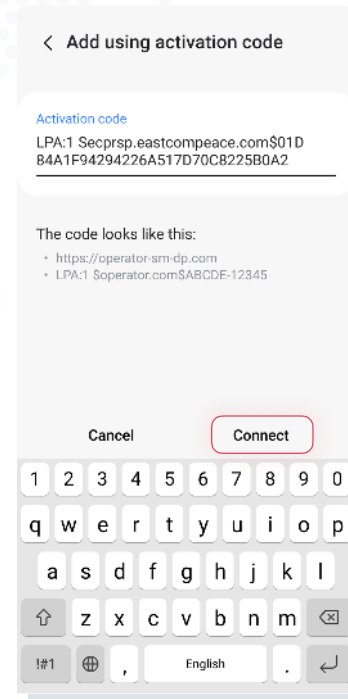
< Add using activation code

Activation code

LPA:1 $ecprsp.eastcompeace.com$01D84A1F94294226A517D70C8225B0A2

The code looks like this:

• https://operator-sm-dp.com
• LPA:1 $operator.com$ABCDE-12345

Cancel

Connect

1 2 3 4 5 6 7 8 9 0

q w e r t y u i o p

a s d f g h j k l

⇧ z x c v b n m ⌫

!#1 ⊕ , English . ↵